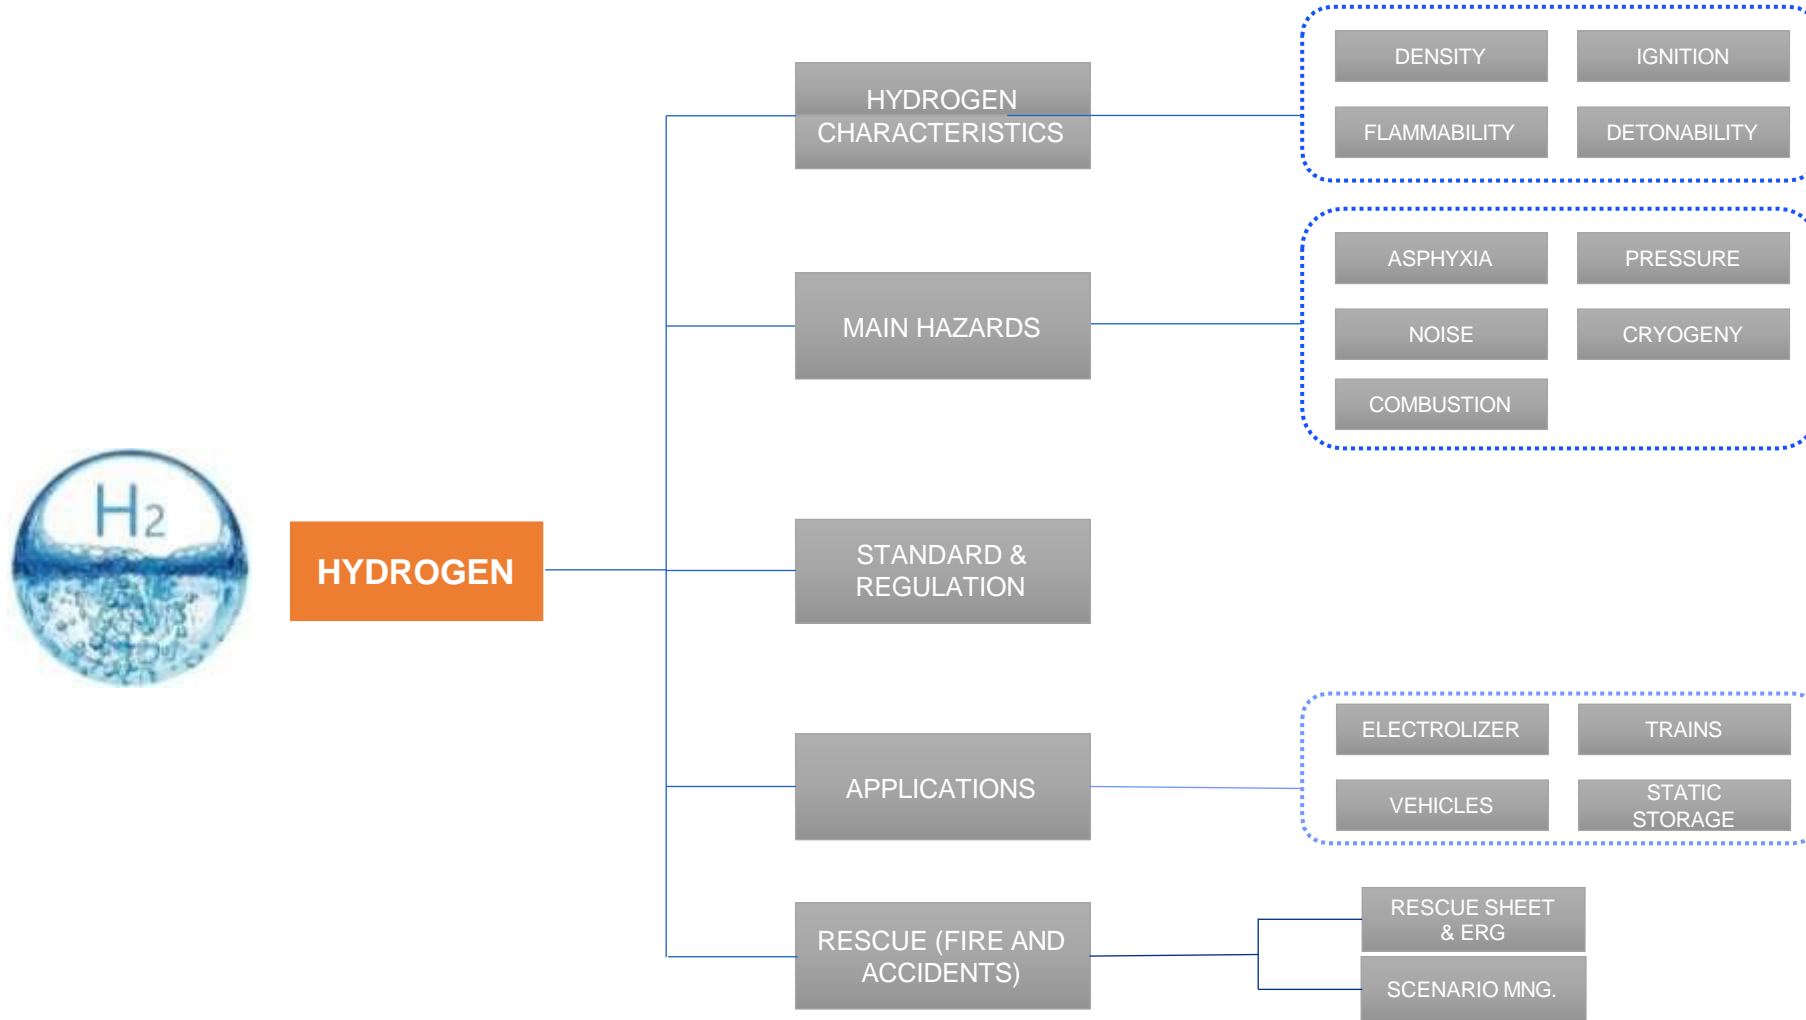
$H_2$

HYDROGEN

HYDROGEN CHARACTERISTICS

DENSITY

IGNITION

FLAMMABILITY

DETONABILITY

MAIN HAZARDS

ASPHYXIA

PRESSURE

NOISE

CRYOGENY

COMBUSTION

STANDARD & REGULATION

APPLICATIONS

ELECTROLIZER

TRAINS

VEHICLES

STATIC STORAGE

RESCUE (FIRE AND ACCIDENTS)

RESCUE SHEET & ERG

SCENARIO MNG.